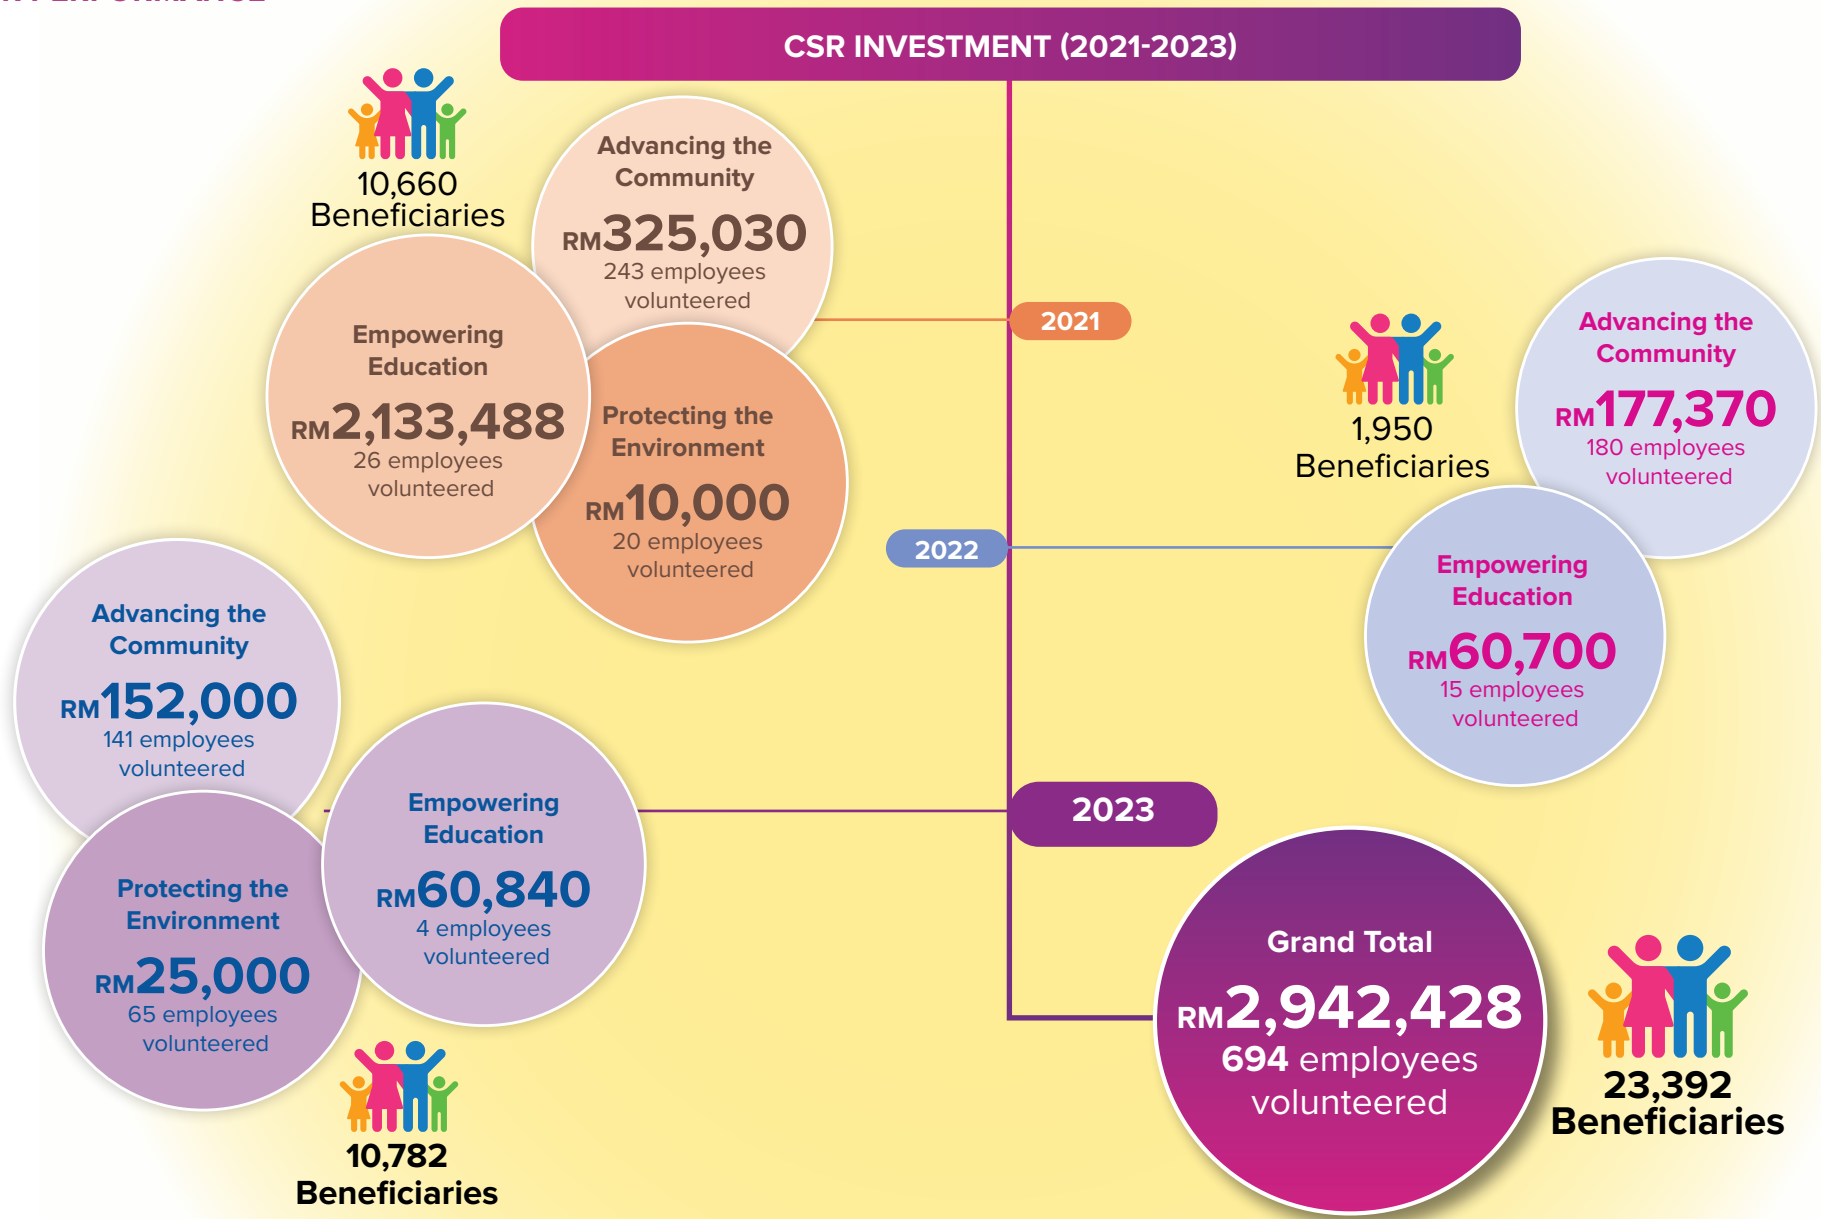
CSR INVESTMENT (2021-2023)

10,660 Beneficiaries

Advancing the Community
RM325,030
243 employees volunteered

Empowering Education
RM2,133,488
26 employees volunteered

Protecting the Environment
RM10,000
20 employees volunteered

2021

1,950 Beneficiaries

Advancing the Community
RM177,370
180 employees volunteered

2022

Empowering Education
RM60,700
15 employees volunteered

Advancing the Community
RM152,000
141 employees volunteered

Empowering Education
RM60,840
4 employees volunteered

Protecting the Environment
RM25,000
65 employees volunteered

2023

10,782 Beneficiaries

Grand Total
RM2,942,428
694 employees volunteered

23,392 Beneficiaries